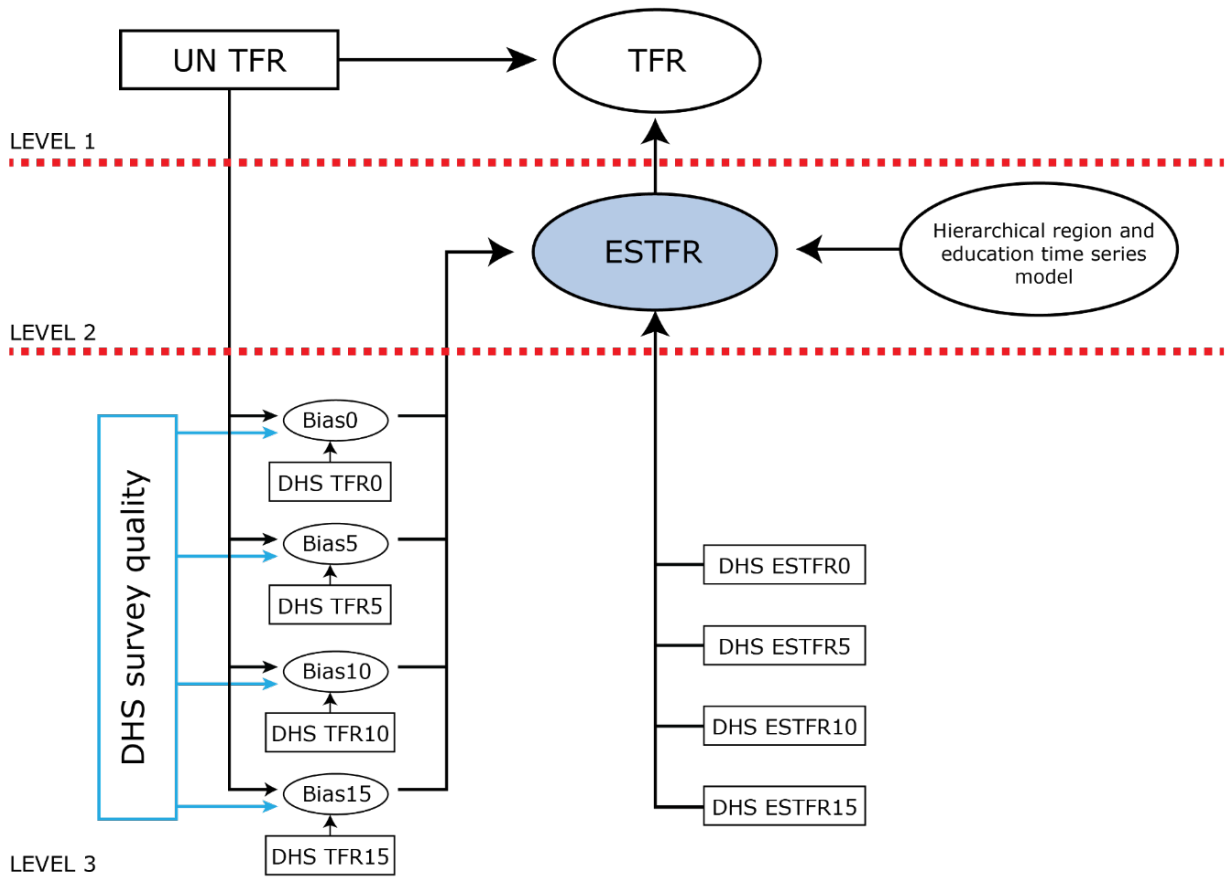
UN TFR

TFR

LEVEL 1

ESTFR

Hierarchical region and education time series model

LEVEL 2

DHS survey quality

Bias0

DHS TFR0

Bias5

DHS TFR5

Bias10

DHS TFR10

Bias15

DHS TFR15

DHS ESTFR0

DHS ESTFR5

DHS ESTFR10

DHS ESTFR15

LEVEL 3